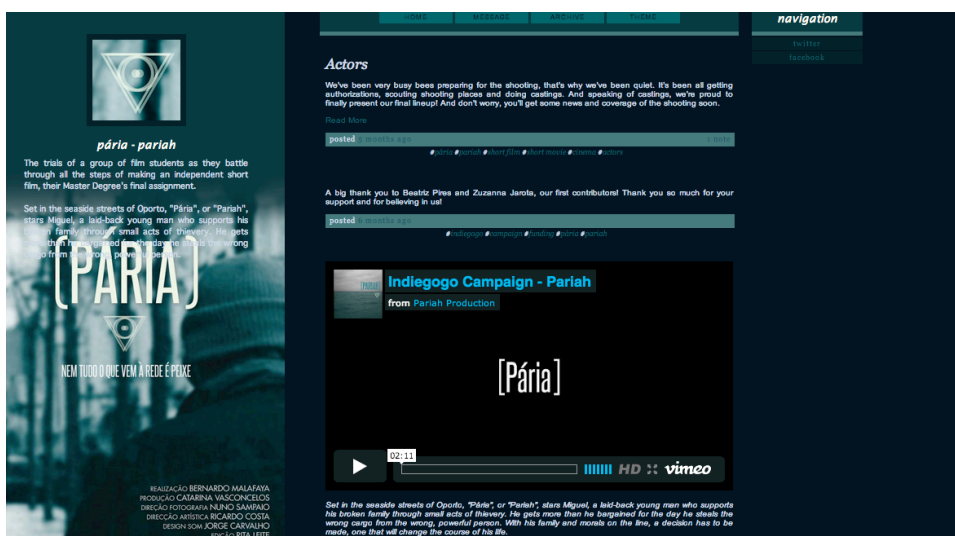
pária - pariah

The trials of a group of film students as they battle through all the steps of making an independent short film, their Master Degree's final assignment.

Set in the seaside streets of Oporto, "Pária", or "Pariah", stars Miguel, a laid-back young man who supports his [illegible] family through small acts of thievery. He gets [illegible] the wrong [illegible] person.

[PARIA]

NEM TUDO O QUE VEM À REDE É PEIXE

REALIZAÇÃO BERNARDO MALAFAYA
PRODUÇÃO CATARINA VASCONCELOS
DIRECÇÃO FOTOGRAFIA NUNO SAMPAIO
DIRECÇÃO ARTÍSTICA RICARDO COSTA
DESIGN SOM JORGE CARVALHO
EDIÇÃO RITA LEITE

HOME | MESSAGE | ARCHIVE | THEME

navigation
twitter
facebook

Actors

We've been very busy bees preparing for the shooting, that's why we've been quiet. It's been all getting authorizations, scouting shooting places and doing castings. And speaking of castings, we're proud to finally present our final lineup! And don't worry, you'll get some news and coverage of the shooting soon.

Read More

posted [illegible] months ago | 1 note

#pária #pariah #short film #short movie #cinema #actors

A big thank you to Beatriz Pires and Zuzanna Jarota, our first contributors! Thank you so much for your support and for believing in us!

posted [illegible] months ago

#indiegogo #campaign #funding #pária #pariah

Indiegogo Campaign - Pariah
from Pariah Production

[Pária]

02:11
HD vimeo

Set in the seaside streets of Oporto, "Pária", or "Pariah", stars Miguel, a laid-back young man who supports his broken family through small acts of thievery. He gets more than he bargained for the day he steals the wrong cargo from the wrong, powerful person. With his family and morals on the line, a decision has to be made, one that will change the course of his life.